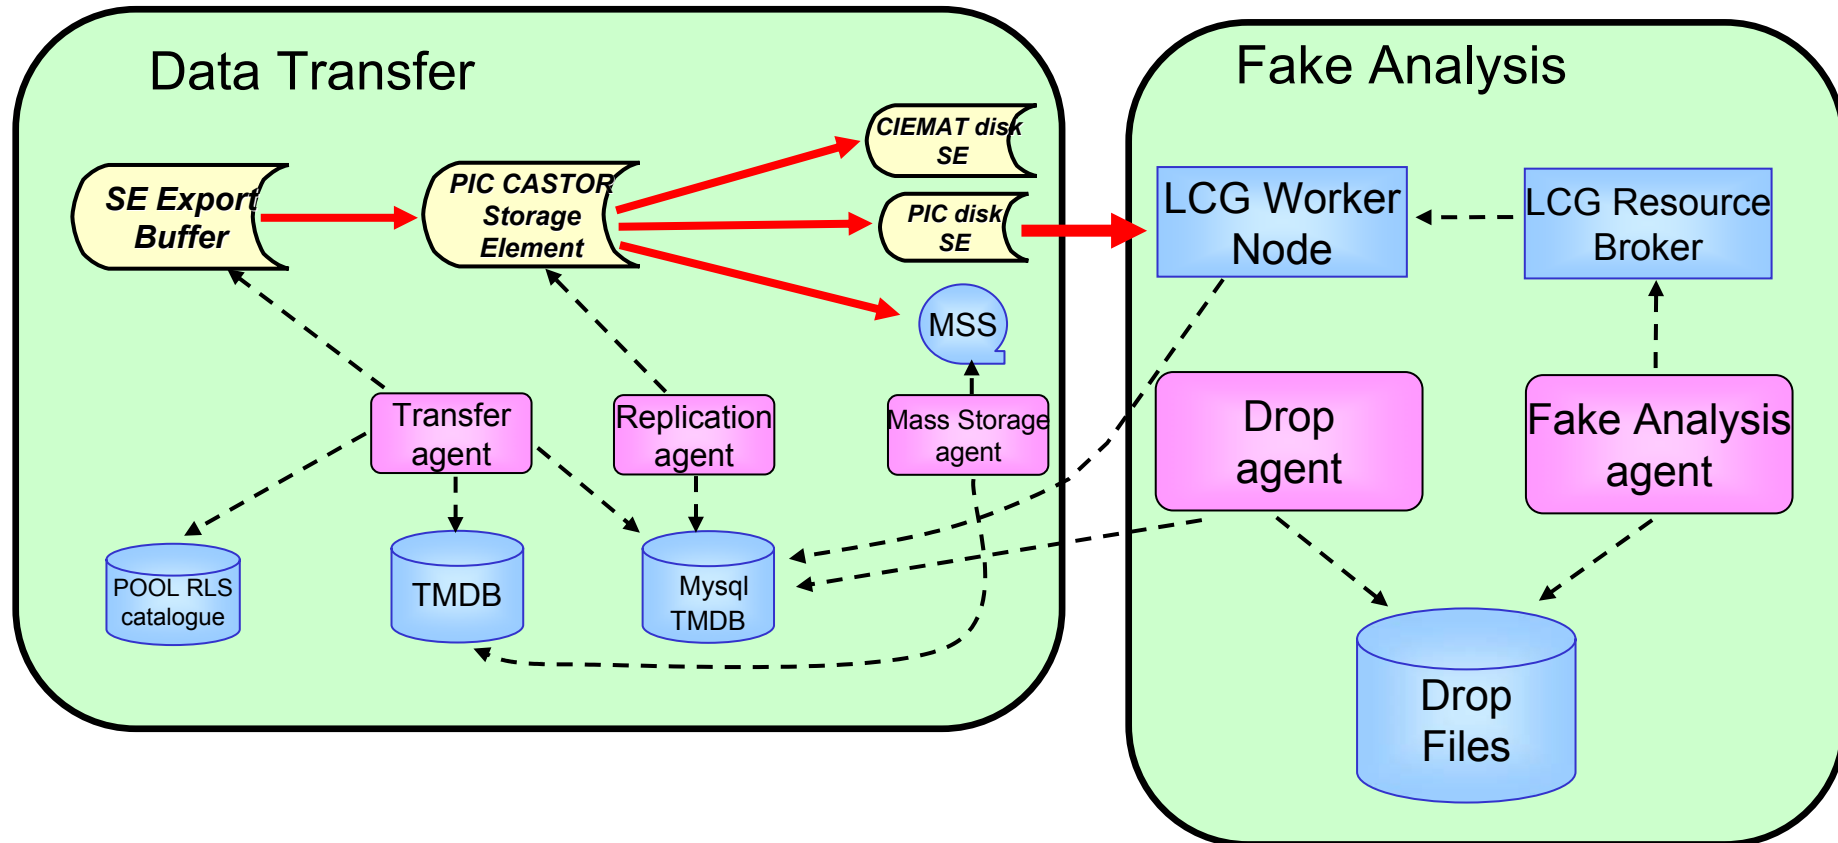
Data Transfer

SE Export Buffer

PIC CASTOR Storage Element

CIEMAT disk SE

PIC disk SE

MSS

Transfer agent

Replication agent

Mass Storage agent

POOL RLS catalogue

TMDB

Mysql TMDB

Fake Analysis

LCG Worker Node

LCG Resource Broker

Drop agent

Fake Analysis agent

Drop Files